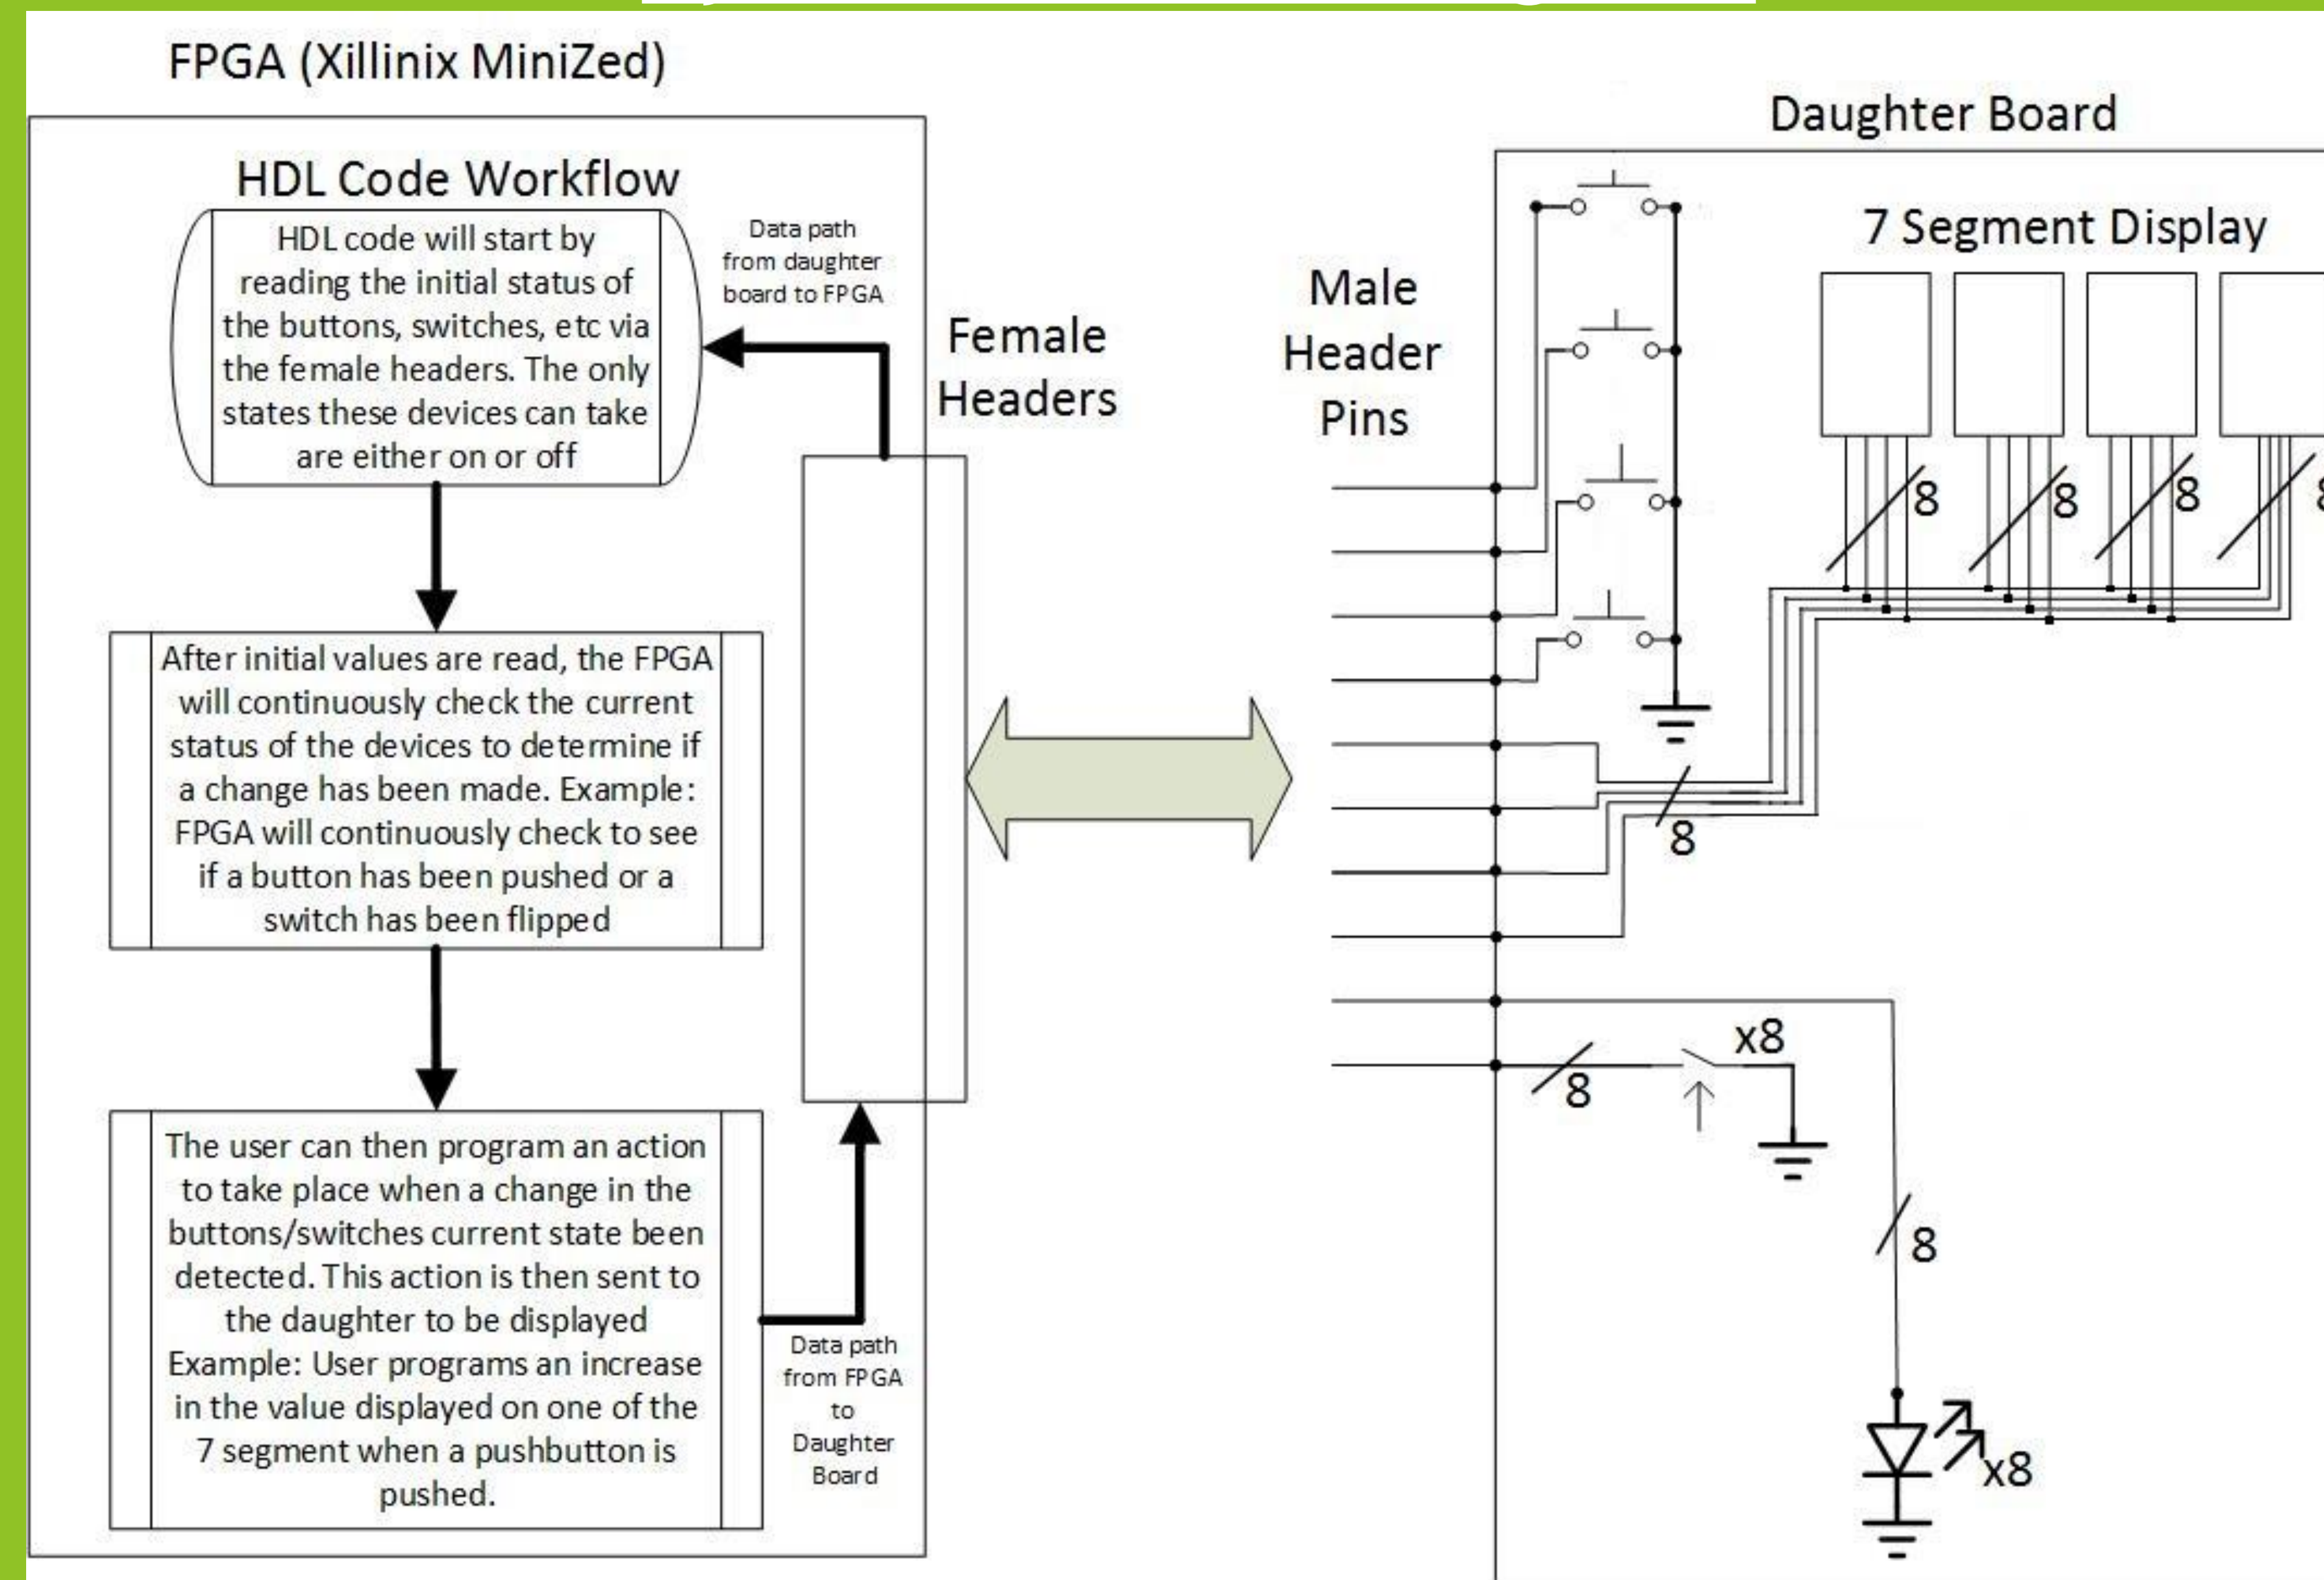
FPGA (Xillinix MiniZed)

HDL Code Workflow

HDL code will start by reading the initial status of the buttons, switches, etc via the female headers. The only states these devices can take are either on or off

Data path from daughter board to FPGA

Female Headers

After initial values are read, the FPGA will continuously check the current status of the devices to determine if a change has been made. Example: FPGA will continuously check to see if a button has been pushed or a switch has been flipped

The user can then program an action to take place when a change in the buttons/switches current state been detected. This action is then sent to the daughter to be displayed Example: User programs an increase in the value displayed on one of the 7 segment when a pushbutton is pushed.

Data path from FPGA to Daughter Board

Daughter Board

Male Header Pins

7 Segment Display

8

8

8

8

x8

8

8

x8